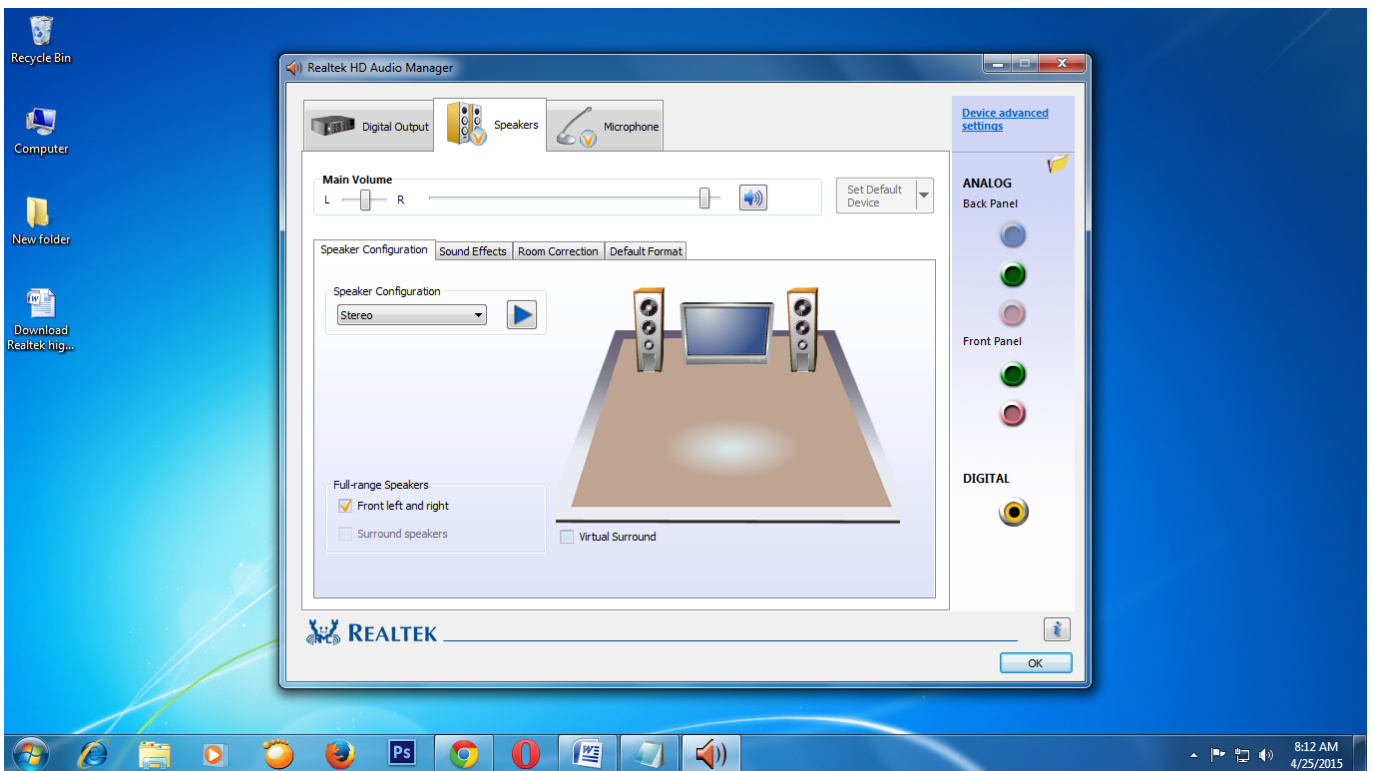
Recycle Bin

Computer

New folder

Download Realtek hig...

Realtek HD Audio Manager

Digital Output

Speakers

Microphone

Device advanced settings

Main Volume

L

R

Set Default Device

ANALOG

Back Panel

Speaker Configuration

Sound Effects

Room Correction

Default Format

Speaker Configuration

Stereo

Front Panel

DIGITAL

Full-range Speakers

Front left and right

Surround speakers

Virtual Surround

REALTEK

OK

8:12 AM
4/25/2015